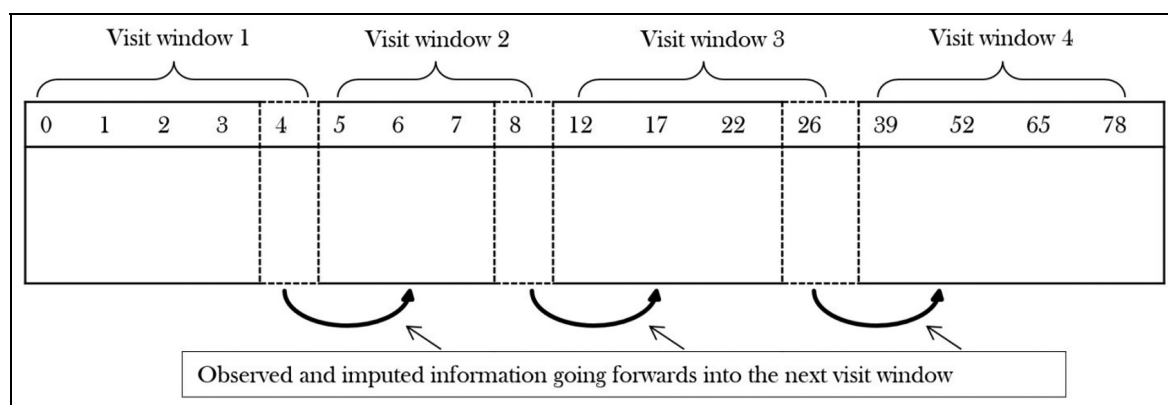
Visit window 1

Visit window 2

Visit window 3

Visit window 4

| 0 | 1 | 2 | 3 | 4 | 5 | 6 | 7 | 8 | 12 | 17 | 22 | 26 | 39 | 52 | 65 | 78 |
|---|---|---|---|---|---|---|---|---|---|---|---|---|---|---|---|---|

Observed and imputed information going forwards into the next visit window